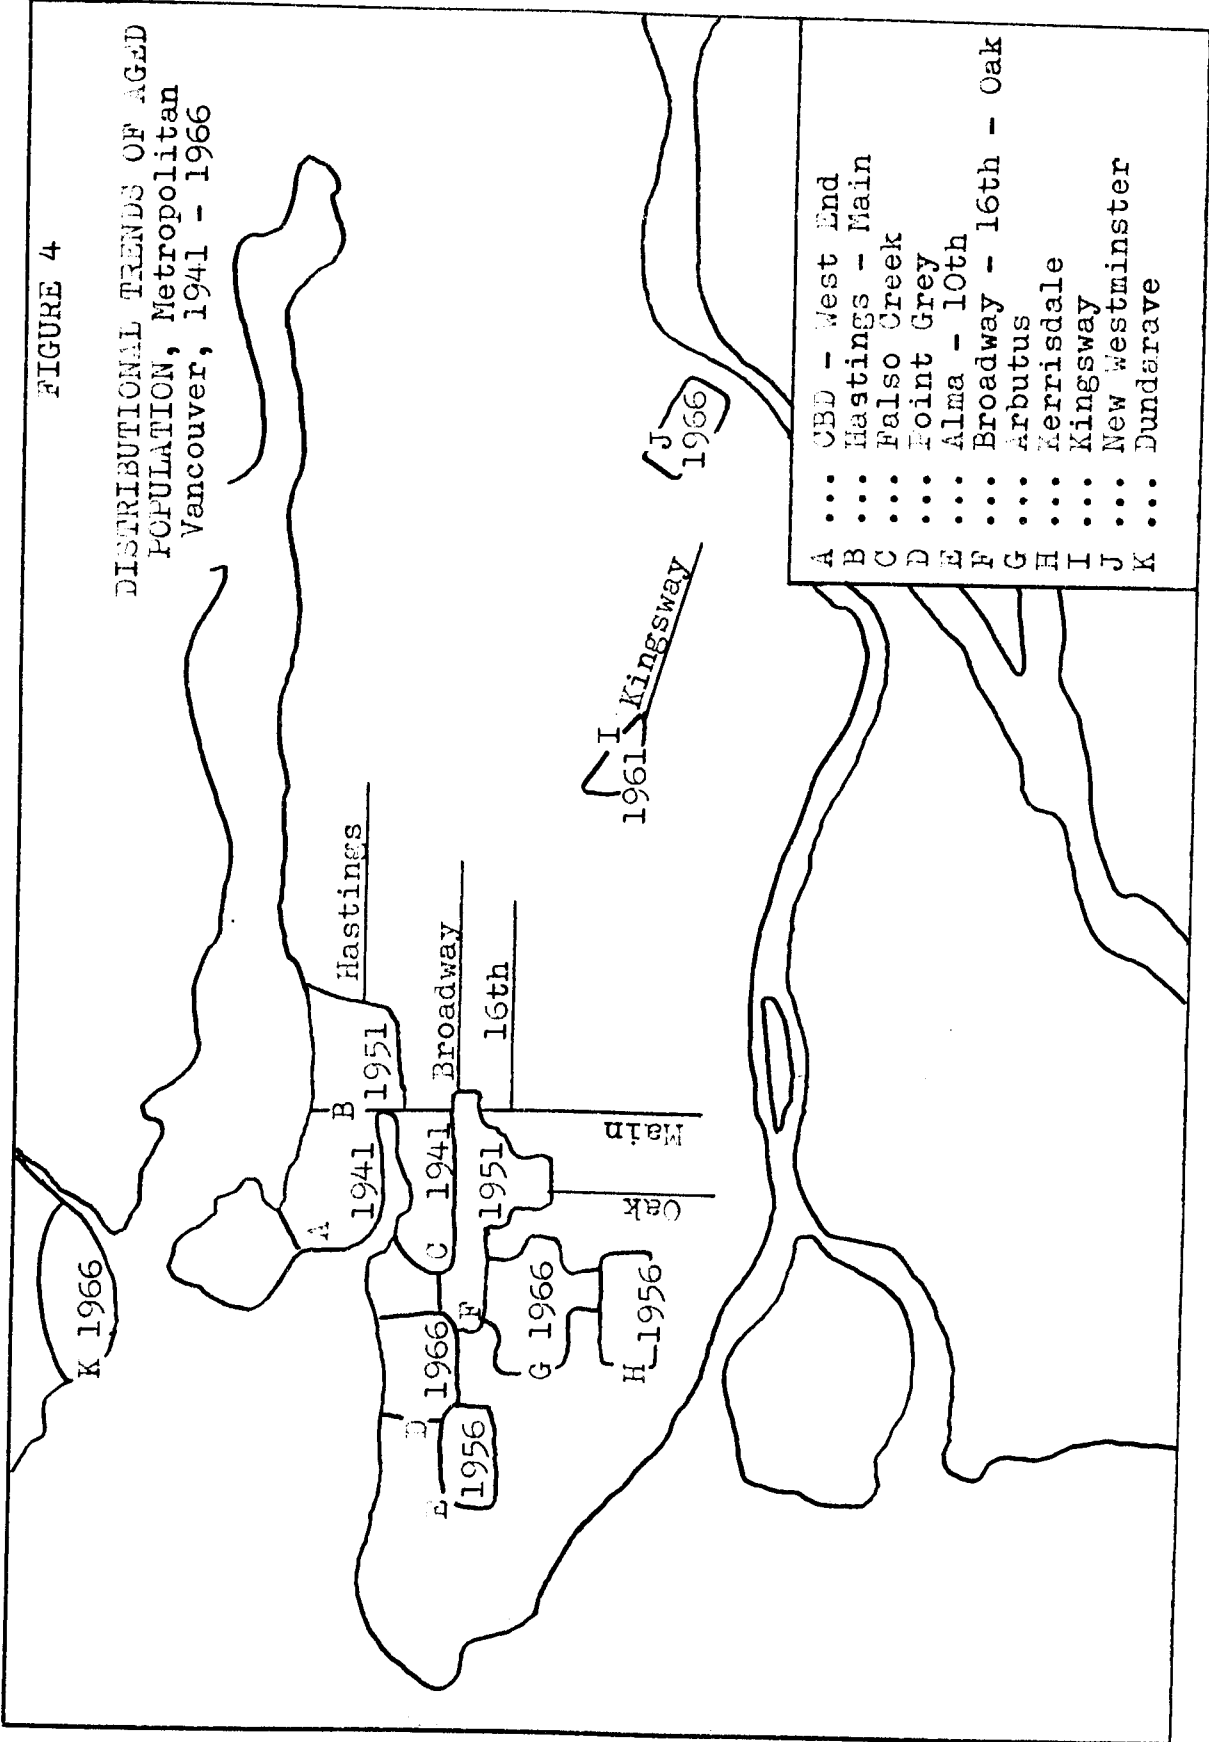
FIGURE 4

DISTRIBUTIONAL TRENDS OF AGED POPULATION, Metropolitan Vancouver, 1941 - 1966

A ..... CBD - West End
B ..... Hastings - Main
C ..... Falso Creek
D ..... Point Grey
E ..... Alma - 10th
F ..... Broadway - 16th - Oak
G ..... Arbutus
H ..... Kerrisdale
I ..... Kingsway
J ..... New Westminster
K ..... Dundarave

K 1966

Hastings
Broadway
16th
Main
Oak
Kingsway

B 1951
1941
A
1941
C
1951
F
G 1966
H 1956
D 1966
E 1956
1961 I
J 1966